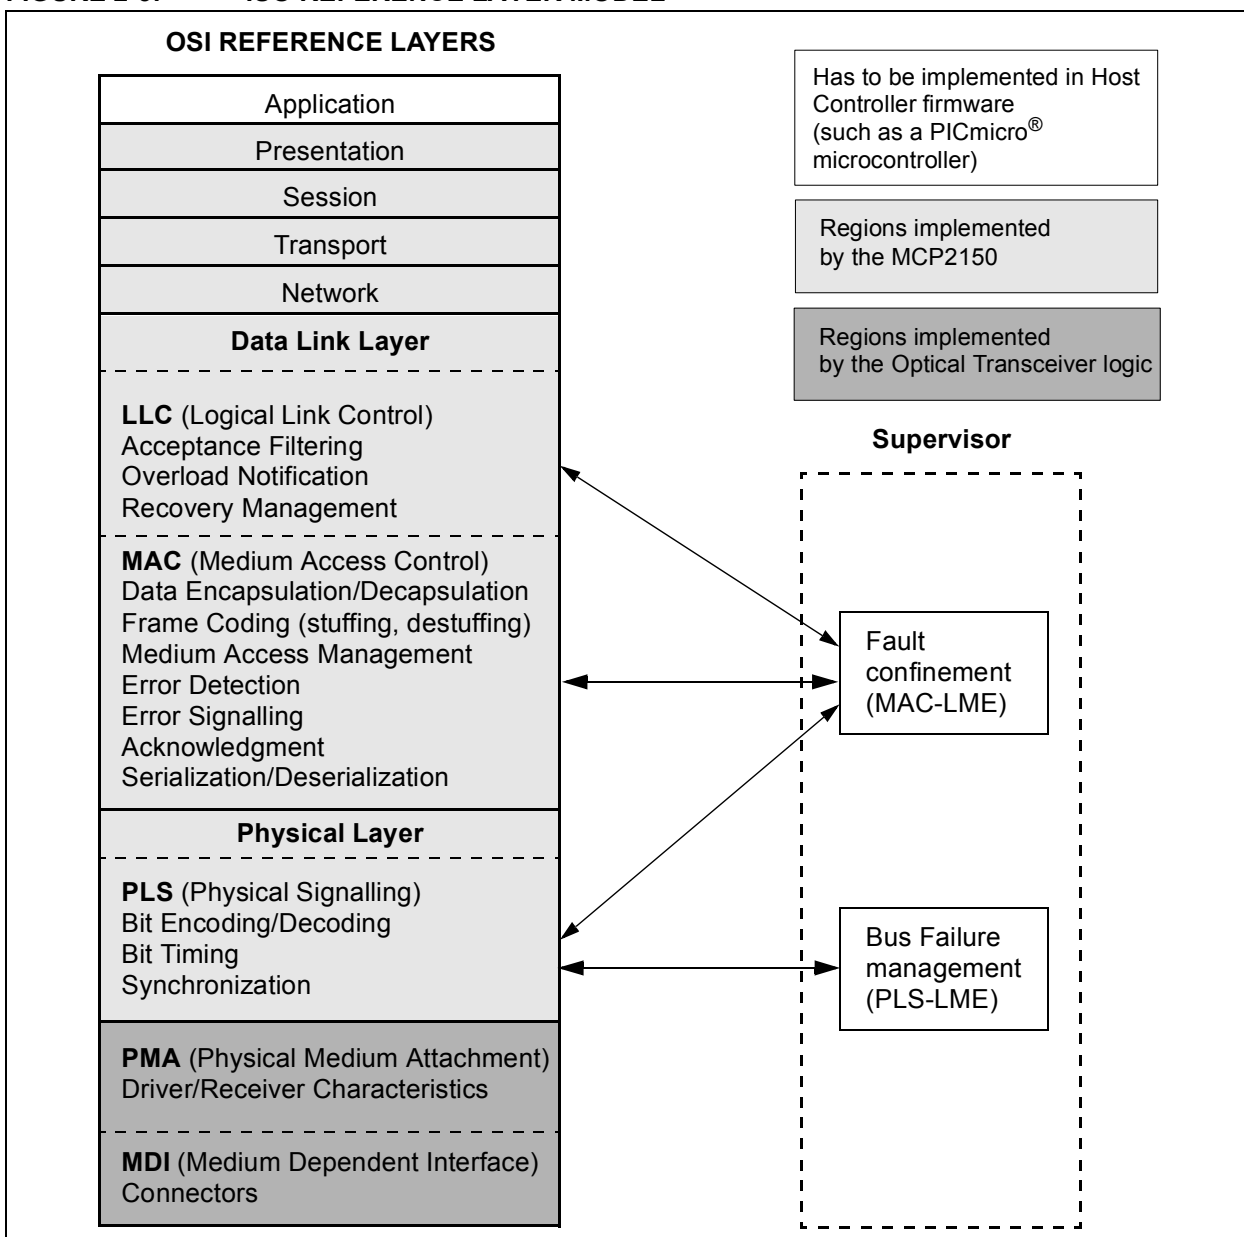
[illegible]

OSI REFERENCE LAYERS

Application

Presentation

Session

Transport

Network

Data Link Layer

LLC (Logical Link Control)
Acceptance Filtering
Overload Notification
Recovery Management

MAC (Medium Access Control)
Data Encapsulation/Decapsulation
Frame Coding (stuffing, destuffing)
Medium Access Management
Error Detection
Error Signalling
Acknowledgment
Serialization/Deserialization

Physical Layer

PLS (Physical Signalling)
Bit Encoding/Decoding
Bit Timing
Synchronization

PMA (Physical Medium Attachment)
Driver/Receiver Characteristics

MDI (Medium Dependent Interface)
Connectors

Has to be implemented in Host Controller firmware (such as a PICmicro® microcontroller)

Regions implemented by the MCP2150

Regions implemented by the Optical Transceiver logic

Supervisor

Fault confinement (MAC-LME)

Bus Failure management (PLS-LME)